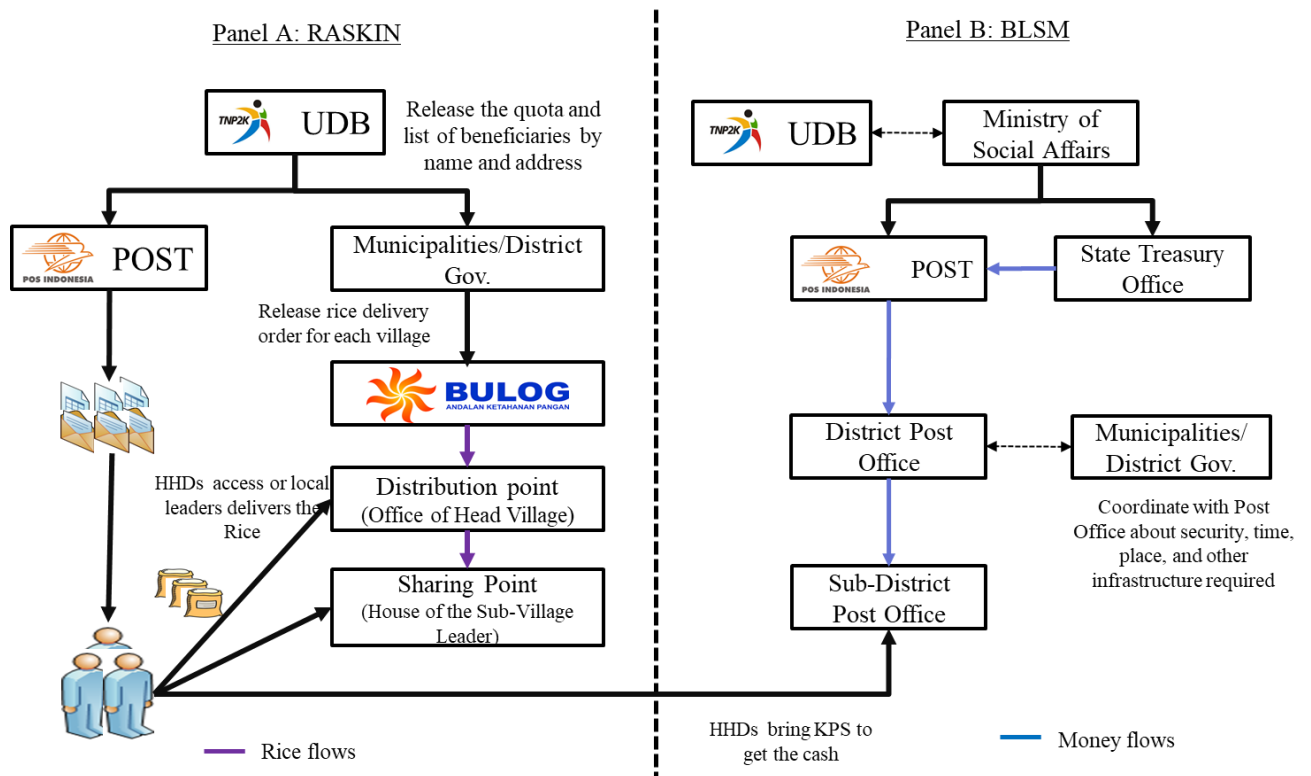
Panel A: RASKIN

TNP2K UDB

Release the quota and list of beneficiaries by name and address

POS INDONESIA POST

Municipalities/District Gov.

Release rice delivery order for each village

BULOG
ANDALAN KETAHANAN PANGAN

HHDs access or local leaders delivers the Rice

Distribution point (Office of Head Village)

Sharing Point (House of the Sub-Village Leader)

Rice flows

Panel B: BLSM

TNP2K UDB

Ministry of Social Affairs

POS INDONESIA POST

State Treasury Office

District Post Office

Municipalities/ District Gov.

Coordinate with Post Office about security, time, place, and other infrastructure required

Sub-District Post Office

HHDs bring KPS to get the cash

Money flows